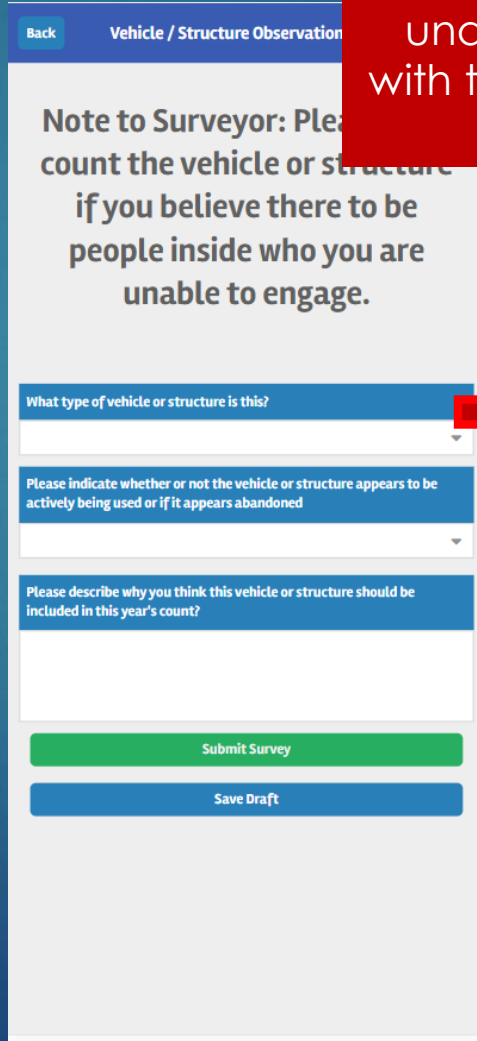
Back

Vehicle / Structure Observation

und
with t

Note to Surveyor: Plea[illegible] count the vehicle or str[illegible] if you believe there to be people inside who you are unable to engage.

What type of vehicle or structure is this?

Please indicate whether or not the vehicle or structure appears to be actively being used or if it appears abandoned

Please describe why you think this vehicle or structure should be included in this year's count?

Submit Survey

Save Draft